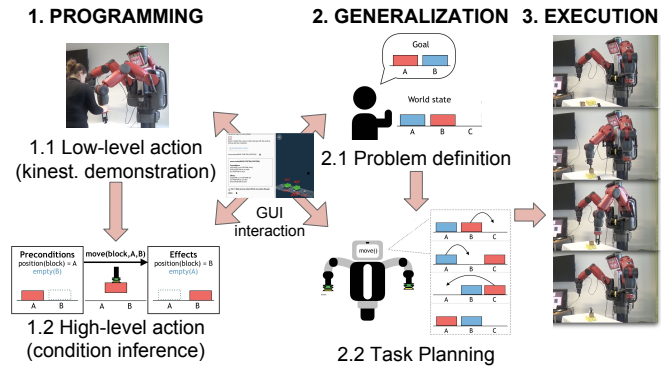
1. PROGRAMMING

2. GENERALIZATION

3. EXECUTION

1.1 Low-level action (kinest. demonstration)

Goal

A B

World state

A B C

2.1 Problem definition

GUI interaction

Preconditions
position(block) = A
empty(B)

move(block,A,B)

Effects
position(block) = B
empty(A)

A B

A B

A B

move()

A B C

A B C

A B C

A B C

1.2 High-level action (condition inference)

2.2 Task Planning